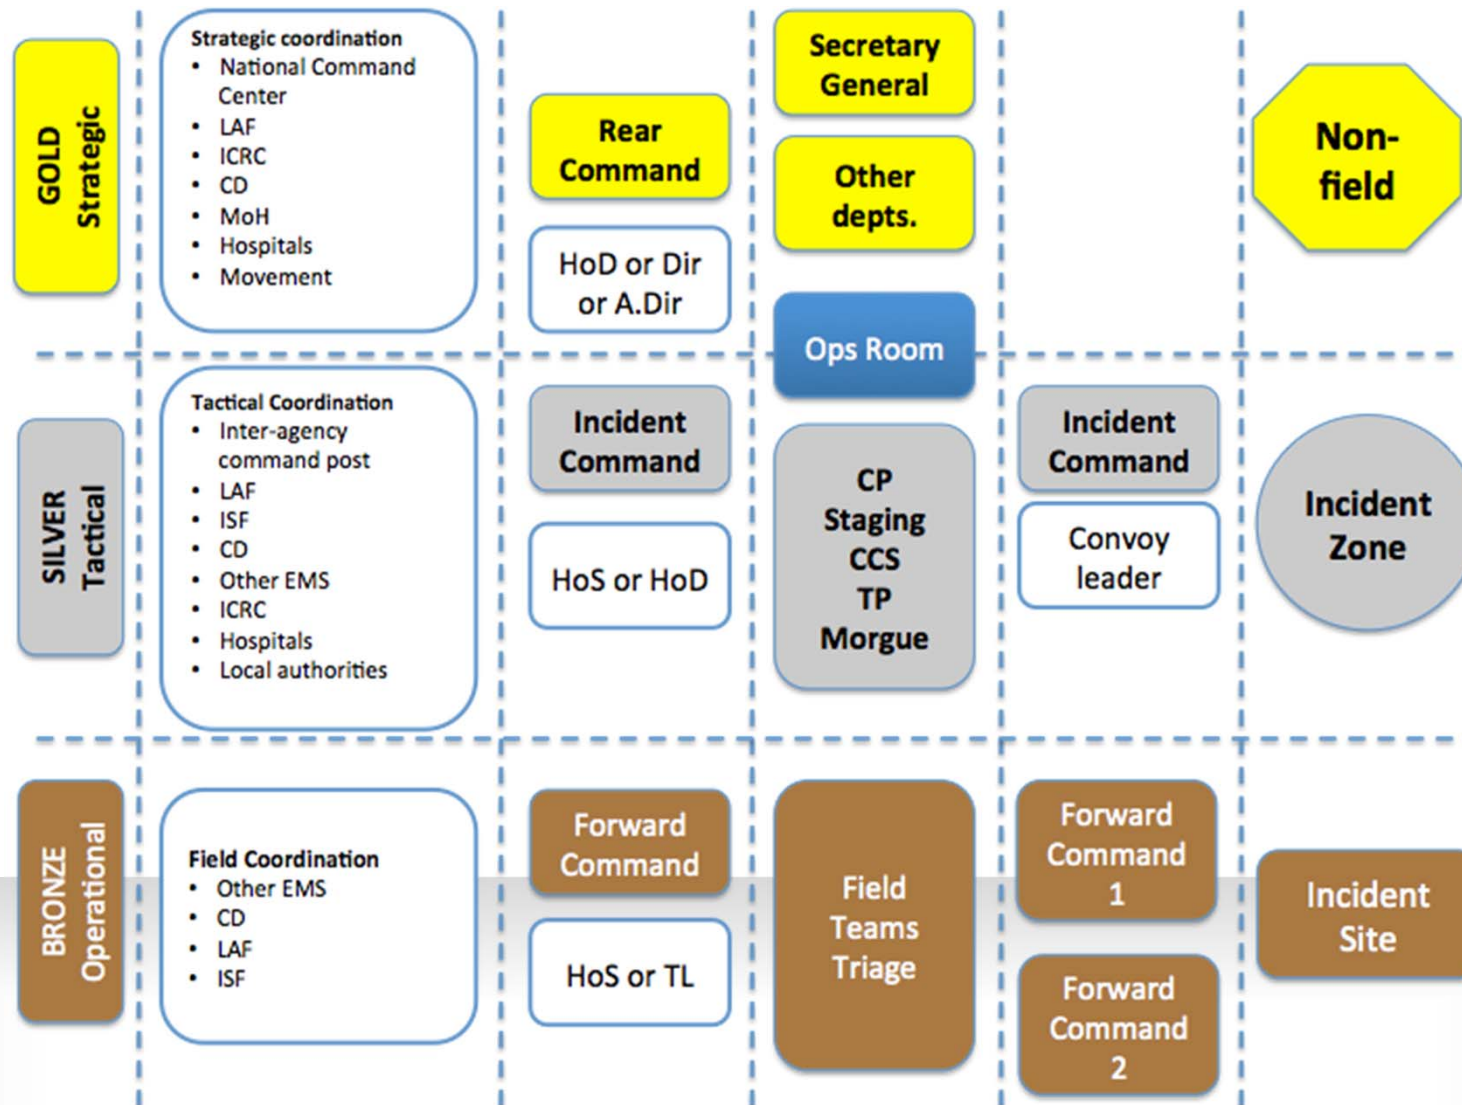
GOLD
Strategic

Strategic coordination
• National Command Center
• LAF
• ICRC
• CD
• MoH
• Hospitals
• Movement

Rear Command

HoD or Dir or A.Dir

Secretary General

Other depts.

Ops Room

Non-field

SILVER
Tactical

Tactical Coordination
• Inter-agency command post
• LAF
• ISF
• CD
• Other EMS
• ICRC
• Hospitals
• Local authorities

Incident Command

HoS or HoD

CP
Staging
CCS
TP
Morgue

Incident Command

Convoy leader

Incident Zone

BRONZE
Operational

Field Coordination
• Other EMS
• CD
• LAF
• ISF

Forward Command

HoS or TL

Field Teams Triage

Forward Command 1

Forward Command 2

Incident Site